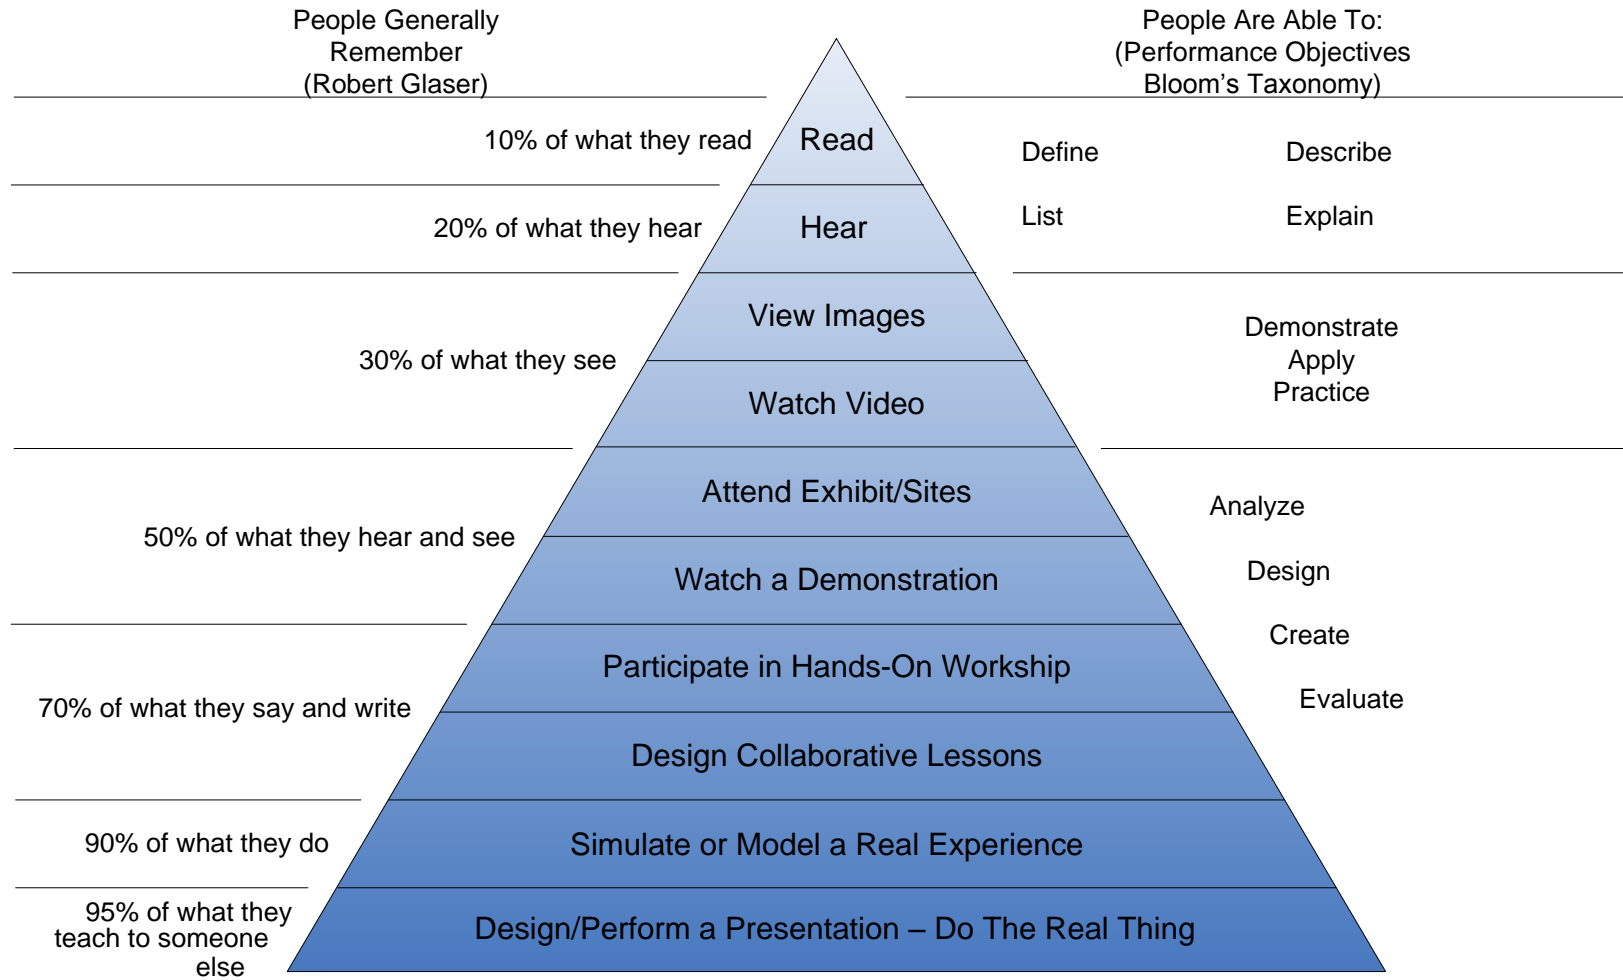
People Generally Remember (Robert Glaser)

People Are Able To: (Performance Objectives Bloom's Taxonomy)

10% of what they read

Read

Define

Describe

20% of what they hear

Hear

List

Explain

30% of what they see

View Images

Watch Video

Demonstrate
Apply
Practice

50% of what they hear and see

Attend Exhibit/Sites

Watch a Demonstration

Analyze

Design

Create

Evaluate

70% of what they say and write

Participate in Hands-On Workship

Design Collaborative Lessons

90% of what they do

Simulate or Model a Real Experience

95% of what they teach to someone else

Design/Perform a Presentation – Do The Real Thing